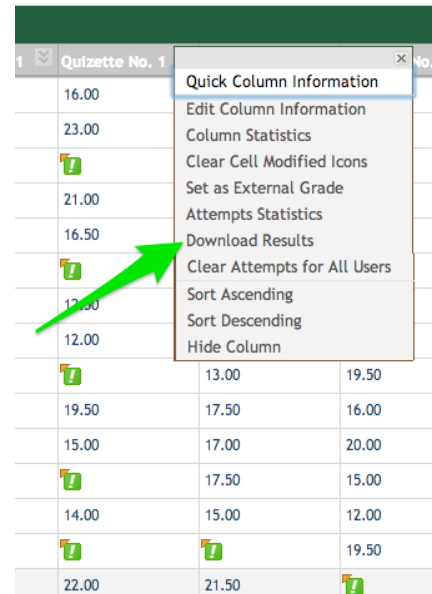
1 Quizette No. 1 No.

×
Quick Column Information
Edit Column Information
Column Statistics
Clear Cell Modified Icons
Set as External Grade
Attempts Statistics
Download Results
Clear Attempts for All Users
Sort Ascending
Sort Descending
Hide Column

| Quizette No. 1 | | |
|---|---|---|
| 16.00 | | |
| 23.00 | | |
| ! | | |
| 21.00 | | |
| 16.50 | | |
| ! | | |
| 12.50 | | |
| 12.00 | | |
| ! | 13.00 | 19.50 |
| 19.50 | 17.50 | 16.00 |
| 15.00 | 17.00 | 20.00 |
| ! | 17.50 | 15.00 |
| 14.00 | 15.00 | 12.00 |
| ! | ! | 19.50 |
| 22.00 | 21.50 | ! |